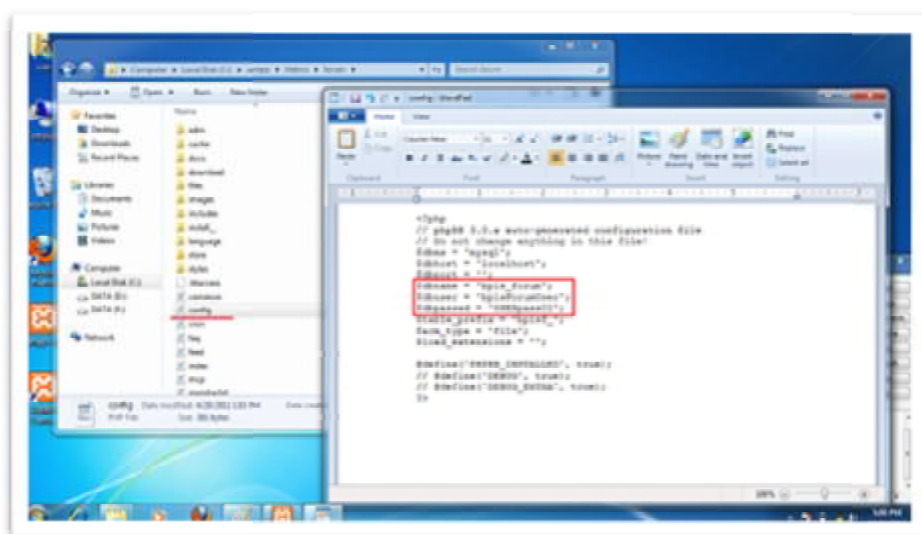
Organize ▾ Open ▾ Burn New folder

Name

Favorites
Desktop
Downloads
Recent Places

Libraries
Documents
Music
Pictures
Videos

Computer
Local Disk (C:)
DATA (D:)
DATA (E:)

Network

adm
cache
docs
download
files
images
includes
install
language
store
styles
.htaccess
common
config
cron
faq
feed
index
mcp
memberlist

config

config - WordPad

Home View

Paste Clipboard Font Paragraph Insert Editing

<?php
// phpBB 3.0.x auto-generated configuration file
// Do not change anything in this file!
$dbms = 'mysql';
$dbhost = 'localhost';
$dbport = '';
$dbname = 'hpie_forum';
$dbuser = 'hpieForumUser';
$dbpasswd = '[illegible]';
$table_prefix = 'hpie_';
$acm_type = 'file';
$load_extensions = '';

@define('PHPBB_INSTALLED', true);
// @define('DEBUG', true);
// @define('DEBUG_EXTRA', true);
?>

100%